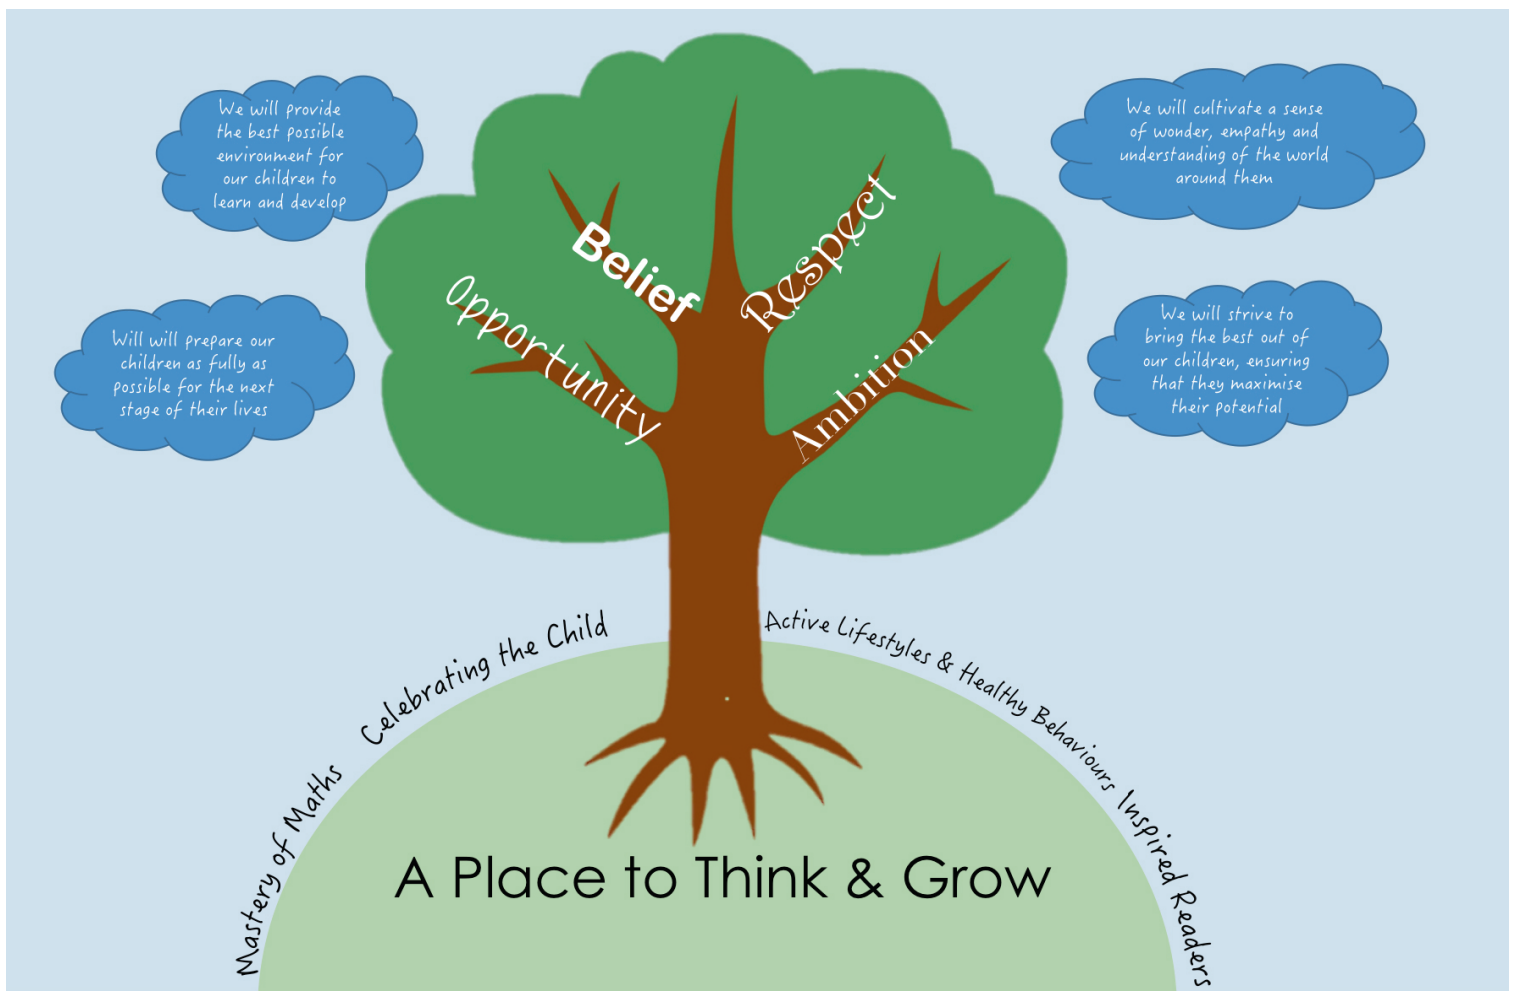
We will provide the best possible environment for our children to learn and develop

We will cultivate a sense of wonder, empathy and understanding of the world around them

Will will prepare our children as fully as possible for the next stage of their lives

We will strive to bring the best out of our children, ensuring that they maximise their potential

Belief

Respect

Opportunity

Ambition

Mastery of Maths

Celebrating the Child

Active Lifestyles & Healthy Behaviours

Inspired Readers

A Place to Think & Grow